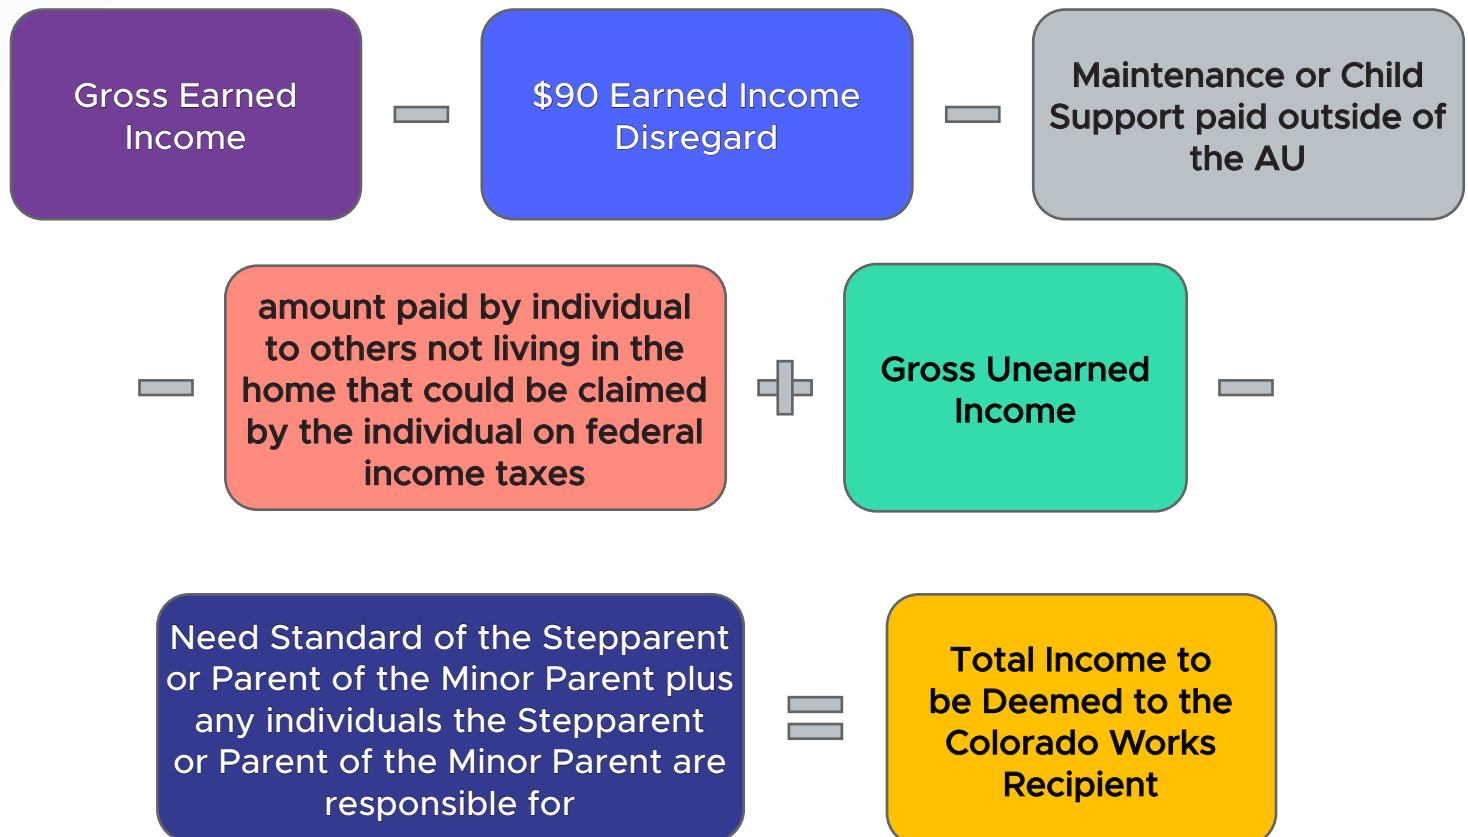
Gross Earned Income

−

$90 Earned Income Disregard

−

Maintenance or Child Support paid outside of the AU

−

amount paid by individual to others not living in the home that could be claimed by the individual on federal income taxes

+

Gross Unearned Income

−

Need Standard of the Stepparent or Parent of the Minor Parent plus any individuals the Stepparent or Parent of the Minor Parent are responsible for

=

Total Income to be Deemed to the Colorado Works Recipient